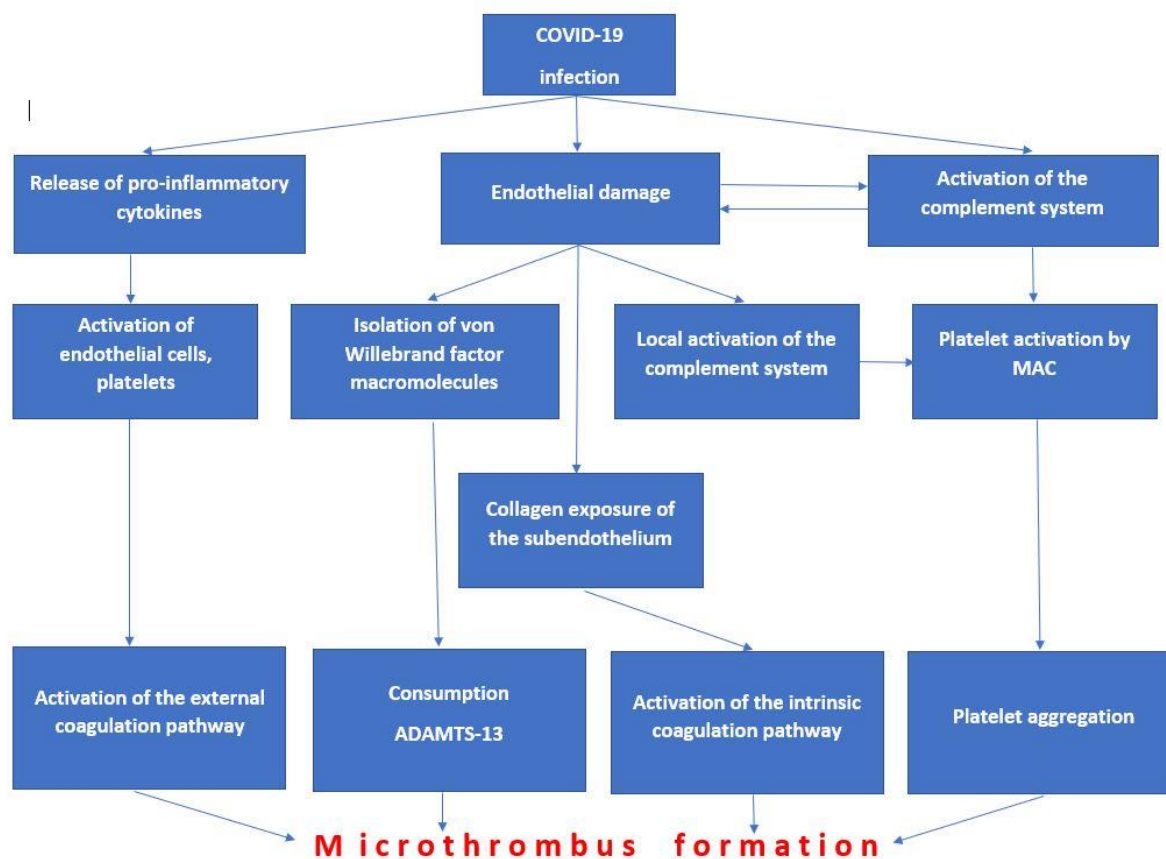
COVID-19 infection

Release of pro-inflammatory cytokines

Endothelial damage

Activation of the complement system

Activation of endothelial cells, platelets

Isolation of von Willebrand factor macromolecules

Local activation of the complement system

Platelet activation by MAC

Collagen exposure of the subendothelium

Activation of the external coagulation pathway

Consumption ADAMTS-13

Activation of the intrinsic coagulation pathway

Platelet aggregation

Microthrombus formation